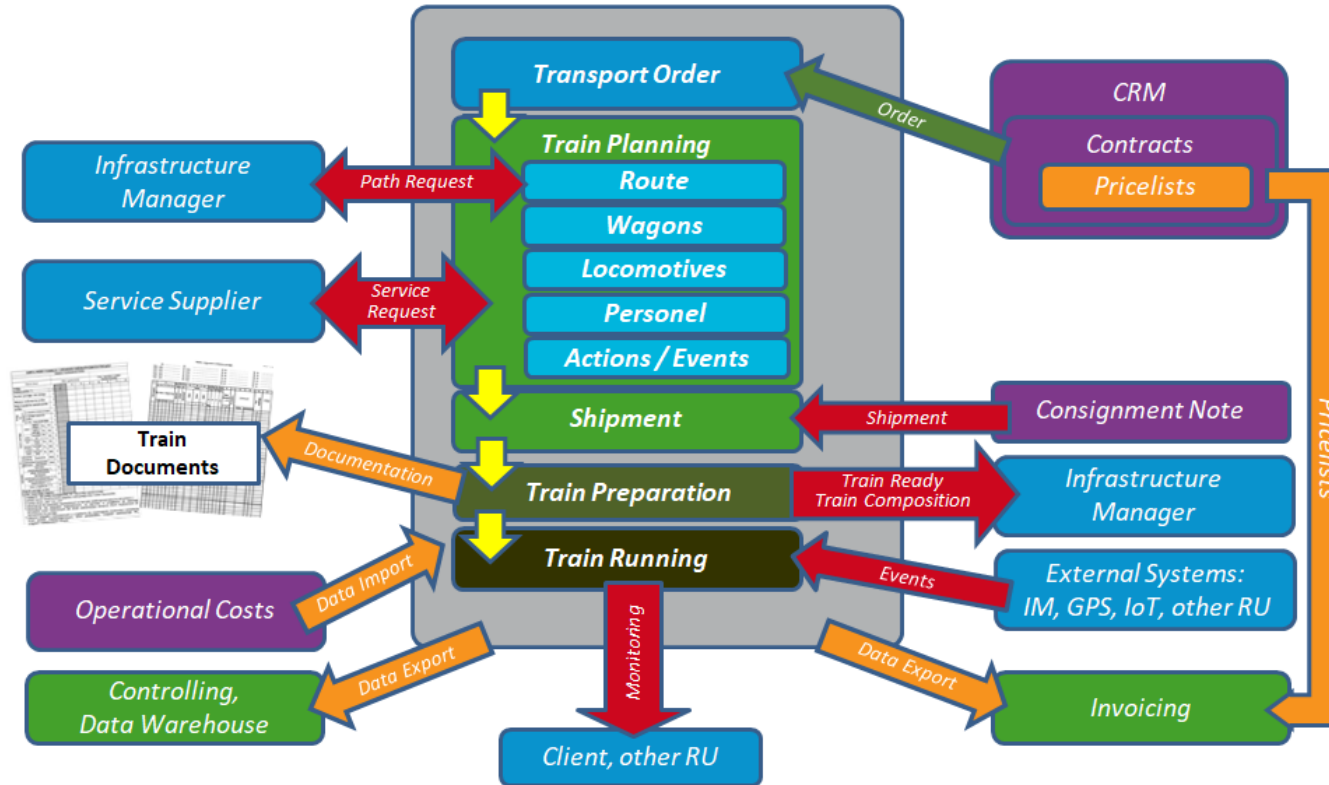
Transport Order

Order

CRM

Contracts

Pricelists

Train Planning

Infrastructure Manager

Path Request

Route

Wagons

Locomotives

Service Supplier

Service Request

Personel

Actions / Events

Shipment

Shipment

Consignment Note

Pricelists

Train Documents

Documentation

Train Preparation

Train Ready Train Composition

Infrastructure Manager

Train Running

Events

External Systems: IM, GPS, IoT, other RU

Operational Costs

Data Import

Monitoring

Data Export

Controlling, Data Warehouse

Data Export

Invoicing

Client, other RU